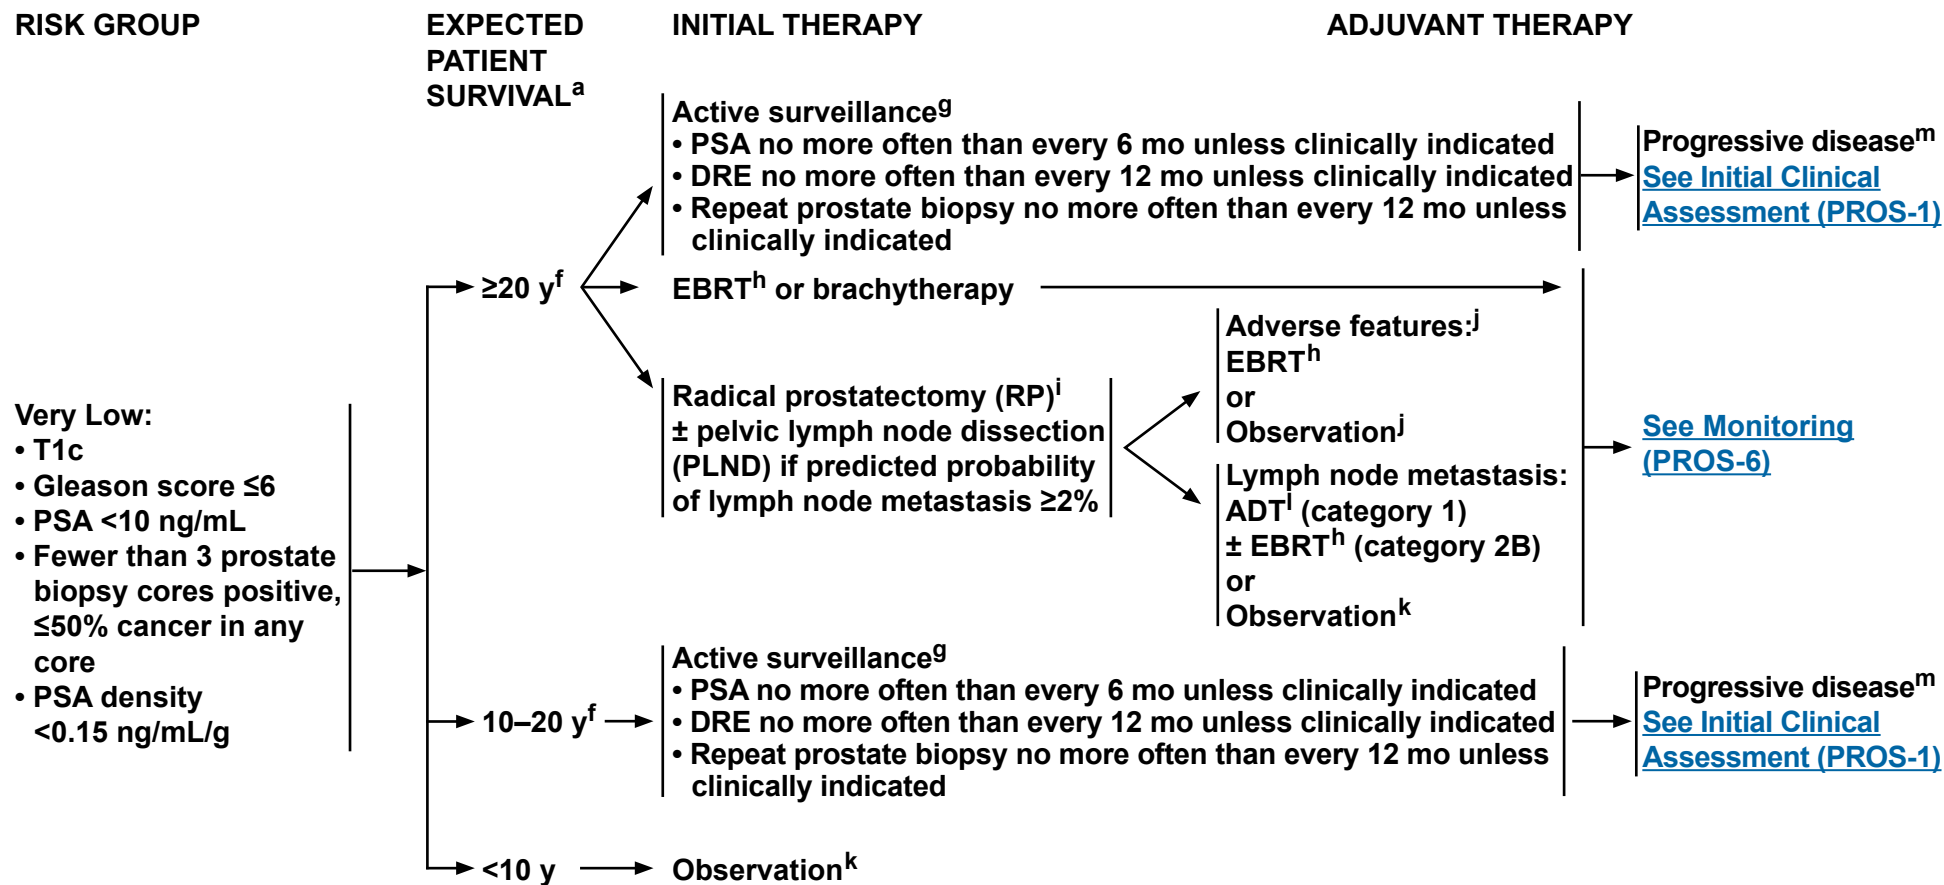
RISK GROUP

EXPECTED PATIENT SURVIVAL$^a$

INITIAL THERAPY

ADJUVANT THERAPY

Very Low:
• T1c
• Gleason score ≤6
• PSA <10 ng/mL
• Fewer than 3 prostate biopsy cores positive, ≤50% cancer in any core
• PSA density <0.15 ng/mL/g

≥20 y$^f$

Active surveillance$^g$
• PSA no more often than every 6 mo unless clinically indicated
• DRE no more often than every 12 mo unless clinically indicated
• Repeat prostate biopsy no more often than every 12 mo unless clinically indicated

Progressive disease$^m$
See Initial Clinical Assessment (PROS-1)

EBRT$^h$ or brachytherapy

Radical prostatectomy (RP)$^i$
± pelvic lymph node dissection (PLND) if predicted probability of lymph node metastasis ≥2%

Adverse features:$^j$
EBRT$^h$
or
Observation$^j$

Lymph node metastasis:
ADT$^l$ (category 1)
± EBRT$^h$ (category 2B)
or
Observation$^k$

See Monitoring (PROS-6)

10–20 y$^f$

Active surveillance$^g$
• PSA no more often than every 6 mo unless clinically indicated
• DRE no more often than every 12 mo unless clinically indicated
• Repeat prostate biopsy no more often than every 12 mo unless clinically indicated

Progressive disease$^m$
See Initial Clinical Assessment (PROS-1)

<10 y

Observation$^k$